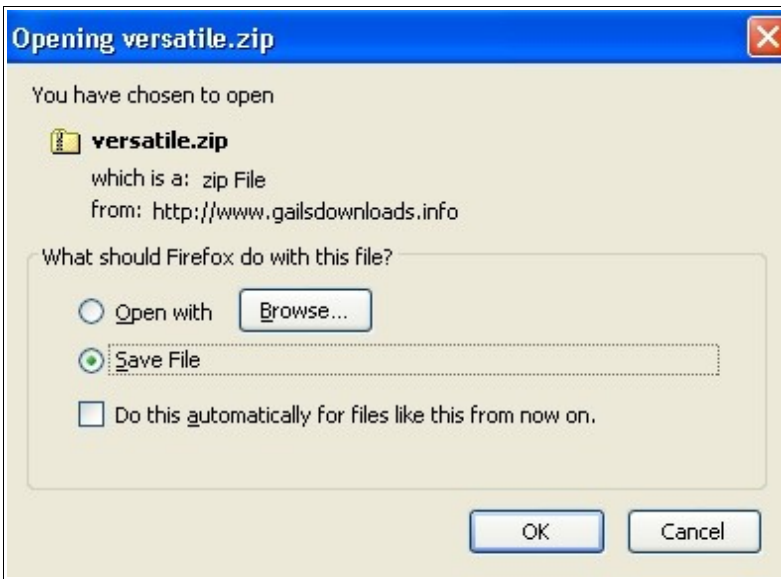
Opening versatile.zip

You have chosen to open

versatile.zip

which is a: zip File

from: http://www.gailsdownloads.info

What should Firefox do with this file?

Open with

Browse...

Save File

Do this automatically for files like this from now on.

OK

Cancel